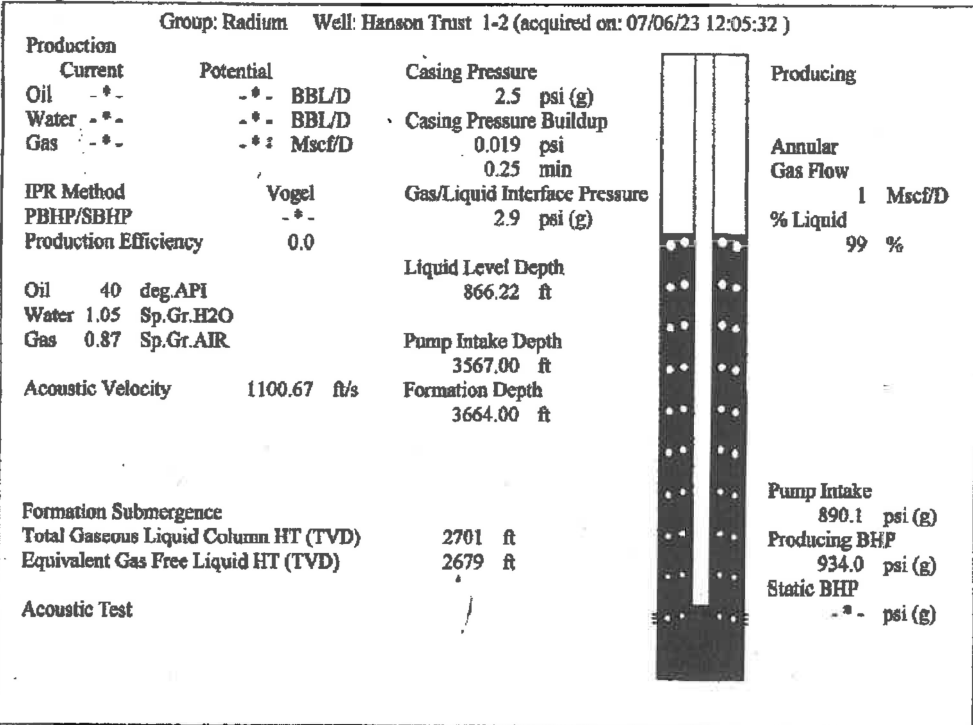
Group: Radium Well: Hanson Trust 1-2 (acquired on: 07/06/23 12:05:32 )

Production

| Current | Potential | |
|---|---|---|
| Oil -*- | -*- | BBL/D |
| Water -*- | -*- | BBL/D |
| Gas -*- | -*- | Mscf/D |

IPR Method Vogel
PBHP/SBHP -*-
Production Efficiency 0.0

Oil 40 deg.API
Water 1.05 Sp.Gr.H2O
Gas 0.87 Sp.Gr.AIR

Acoustic Velocity 1100.67 ft/s

Casing Pressure
2.5 psi (g)
Casing Pressure Buildup
0.019 psi
0.25 min
Gas/Liquid Interface Pressure
2.9 psi (g)

Liquid Level Depth
866.22 ft

Pump Intake Depth
3567.00 ft
Formation Depth
3664.00 ft

Producing

Annular
Gas Flow
1 Mscf/D
% Liquid
99 %

Formation Submergence
Total Gaseous Liquid Column HT (TVD) 2701 ft
Equivalent Gas Free Liquid HT (TVD) 2679 ft

Acoustic Test

Pump Intake
890.1 psi (g)
Producing BHP
934.0 psi (g)
Static BHP
-*- psi (g)